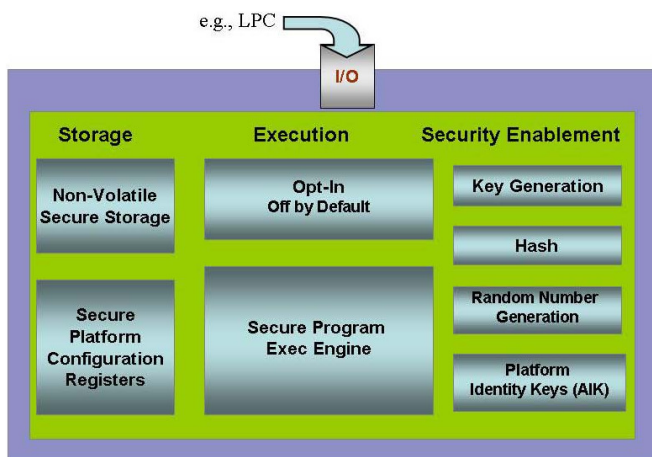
e.g., LPC

I/O

Storage

Execution

Security Enablement

Non-Volatile Secure Storage

Secure Platform Configuration Registers

Opt-In
Off by Default

Secure Program Exec Engine

Key Generation

Hash

Random Number Generation

Platform Identity Keys (AIK)